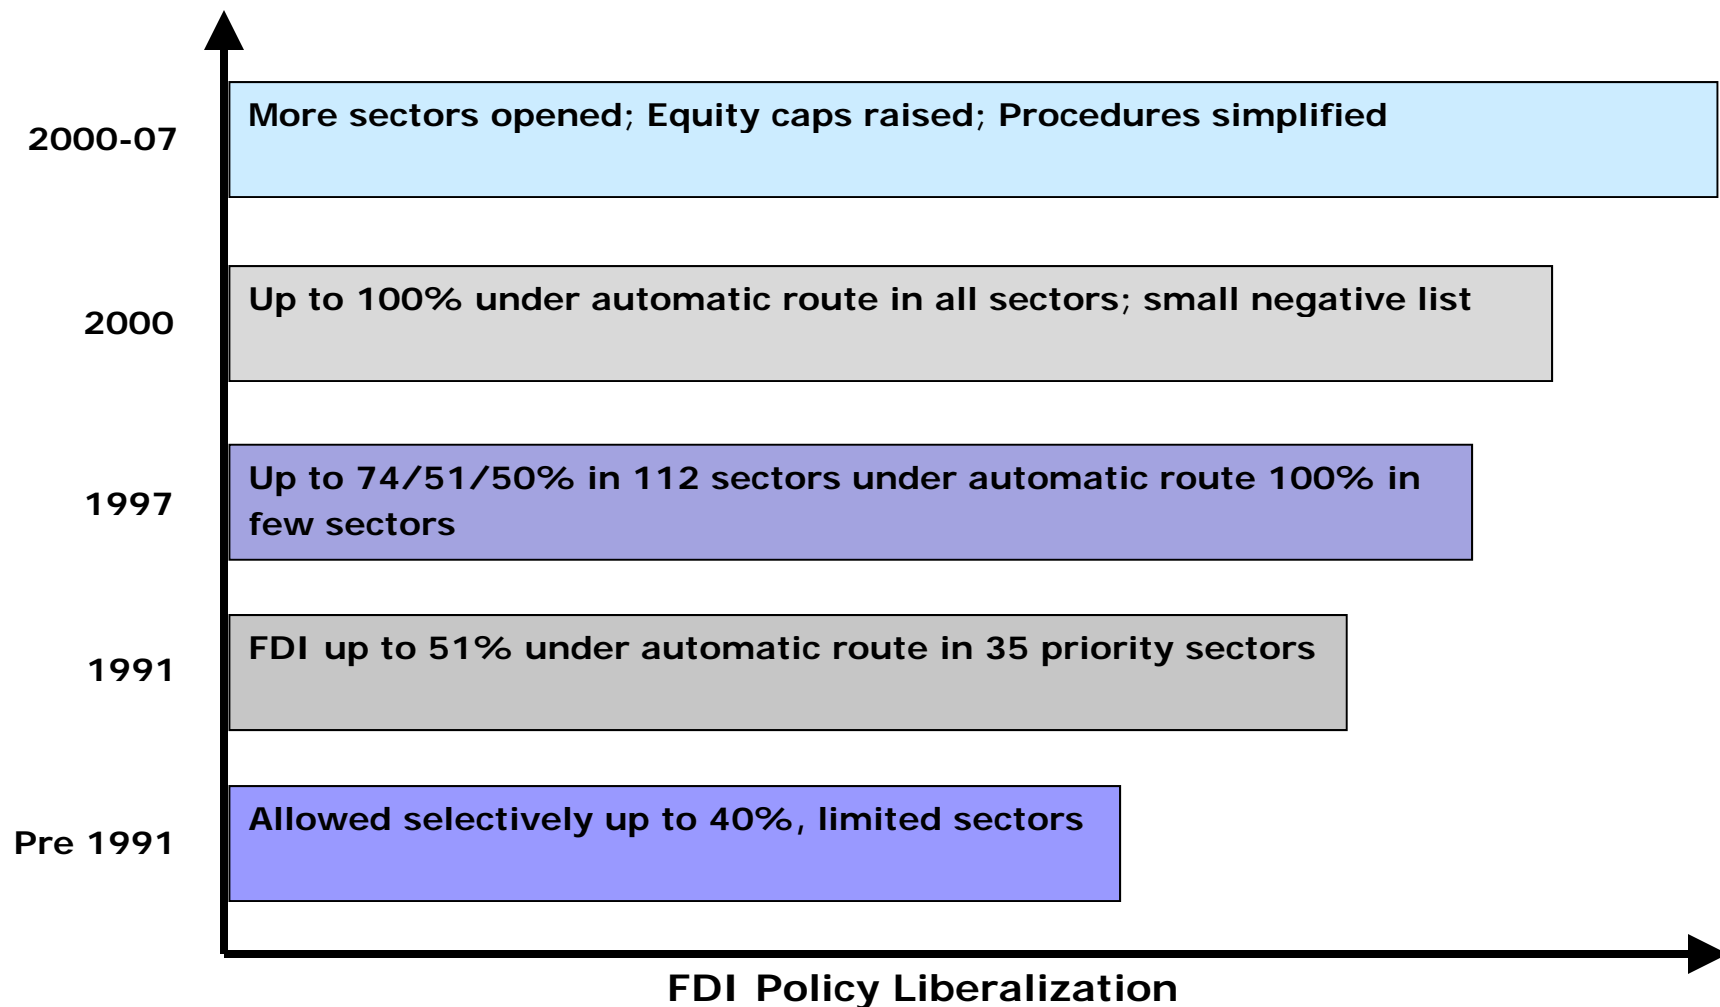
2000-07

More sectors opened; Equity caps raised; Procedures simplified

2000

Up to 100% under automatic route in all sectors; small negative list

1997

Up to 74/51/50% in 112 sectors under automatic route 100% in few sectors

1991

FDI up to 51% under automatic route in 35 priority sectors

Pre 1991

Allowed selectively up to 40%, limited sectors

FDI Policy Liberalization